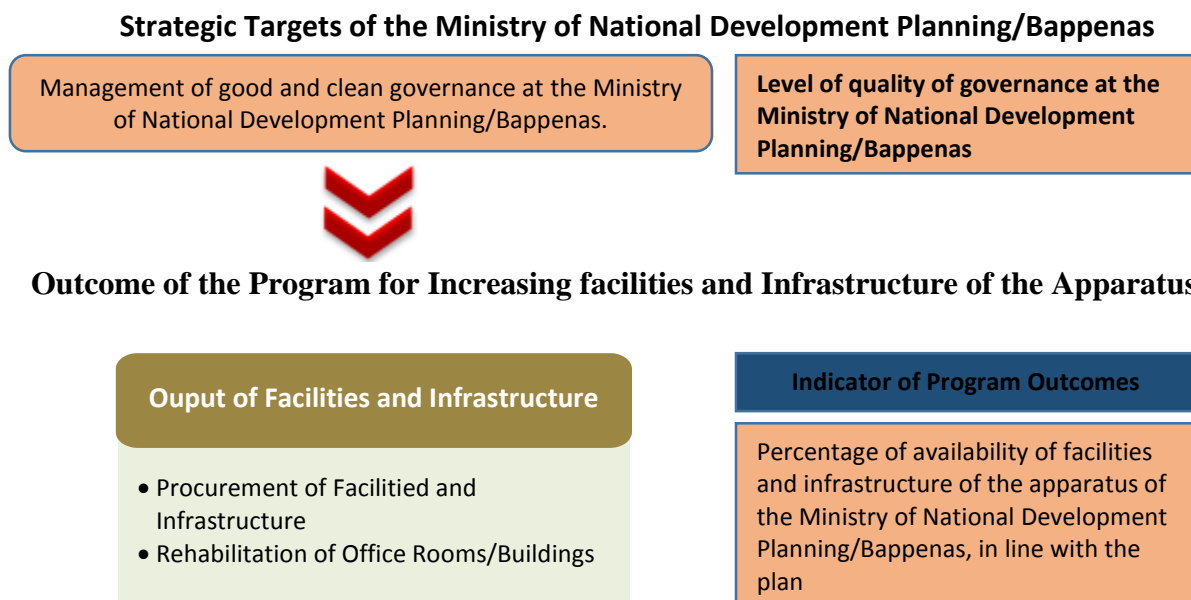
Strategic Targets of the Ministry of National Development Planning/Bappenas

Management of good and clean governance at the Ministry of National Development Planning/Bappenas.

Level of quality of governance at the Ministry of National Development Planning/Bappenas

Outcome of the Program for Increasing facilities and Infrastructure of the Apparatus

Ouput of Facilities and Infrastructure

• Procurement of Facilitied and Infrastructure
• Rehabilitation of Office Rooms/Buildings

Indicator of Program Outcomes

Percentage of availability of facilities and infrastructure of the apparatus of the Ministry of National Development Planning/Bappenas, in line with the plan